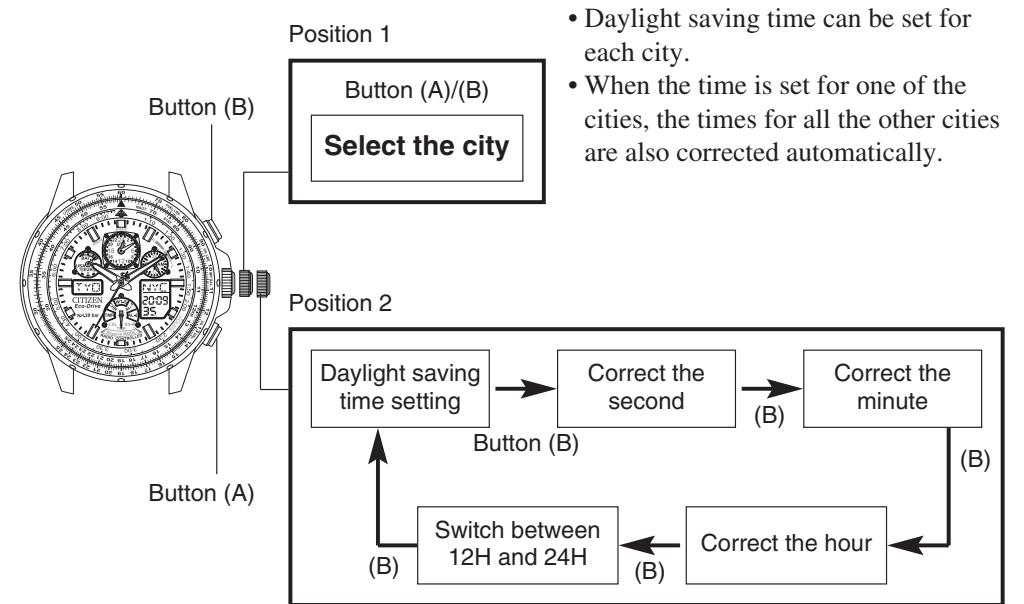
• Daylight saving time can be set for each city.
• When the time is set for one of the cities, the times for all the other cities are also corrected automatically.

Position 1

Button (A)/(B)

Select the city

Button (B)

TYO

NYC

CITIZEN
Eco-Drive

2009
35

Button (A)

Position 2

Daylight saving time setting

Button (B)

Correct the second

(B)

Correct the minute

(B)

Correct the hour

(B)

Switch between 12H and 24H

(B)